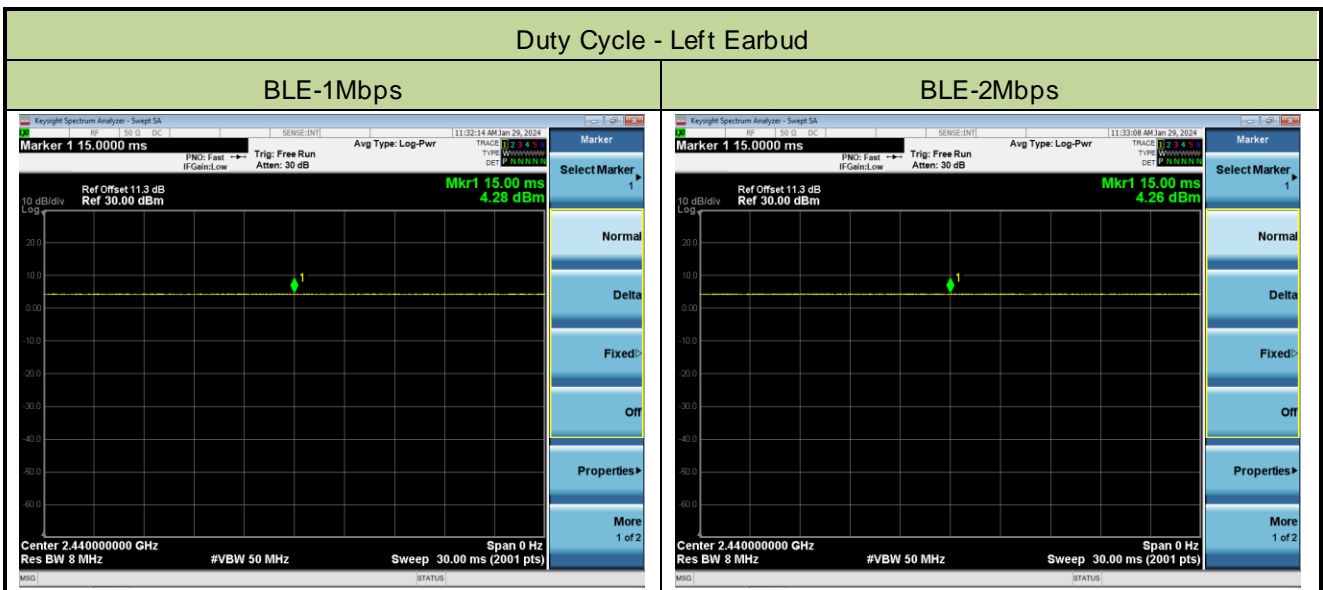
Duty Cycle - Left Earbud

| BLE-1Mbps | BLE-2Mbps |
|---|---|
| Keysight Spectrum Analyzer - Swept SA<br>RF 50 Ω DC SENSE:INT 11:32:14 AM Jan 29, 2024<br>Marker 1 15.0000 ms<br>PNO: Fast IFGain:Low Trig: Free Run Atten: 30 dB Avg Type: Log-Pwr<br>TRACE 1 2 3 4 5 6 TYPE WWWWWW DET P NNNNN<br>Ref Offset 11.3 dB 10 dB/div Ref 30.00 dBm Log<br>Mkr1 15.00 ms 4.28 dBm<br>20.0 10.0 0.00 -10.0 -20.0 -30.0 -40.0 -50.0 -60.0<br>1<br>Center 2.440000000 GHz Res BW 8 MHz #VBW 50 MHz Span 0 Hz Sweep 30.00 ms (2001 pts)<br>MSG STATUS<br>Marker<br>Select Marker 1<br>Normal<br>Delta<br>Fixed<br>Off<br>Properties<br>More 1 of 2 | Keysight Spectrum Analyzer - Swept SA<br>RF 50 Ω DC SENSE:INT 11:33:08 AM Jan 29, 2024<br>Marker 1 15.0000 ms<br>PNO: Fast IFGain:Low Trig: Free Run Atten: 30 dB Avg Type: Log-Pwr<br>TRACE 1 2 3 4 5 6 TYPE WWWWWW DET P NNNNN<br>Ref Offset 11.3 dB 10 dB/div Ref 30.00 dBm Log<br>Mkr1 15.00 ms 4.26 dBm<br>20.0 10.0 0.00 -10.0 -20.0 -30.0 -40.0 -50.0 -60.0<br>1<br>Center 2.440000000 GHz Res BW 8 MHz #VBW 50 MHz Span 0 Hz Sweep 30.00 ms (2001 pts)<br>MSG STATUS<br>Marker<br>Select Marker 1<br>Normal<br>Delta<br>Fixed<br>Off<br>Properties<br>More 1 of 2 |